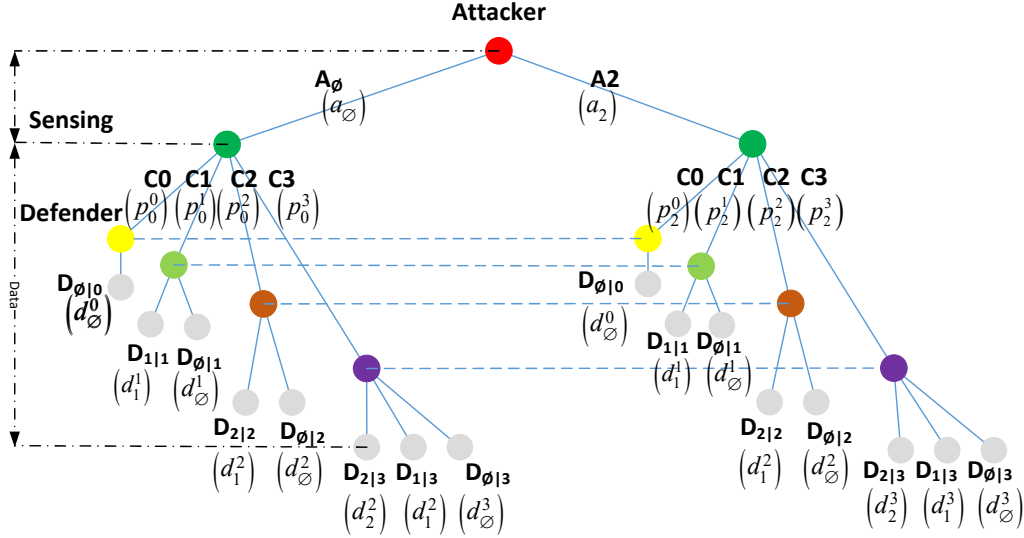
Attacker

$A_{\emptyset}$
$\left(a_{\varnothing}\right)$

A2
$\left(a_2\right)$

Sensing

C0 C1 C2 C3
$\left(p_0^0\right)\left(p_0^1\right)\left(p_0^2\right)\left(p_0^3\right)$

C0 C1 C2 C3
$\left(p_2^0\right)\left(p_2^1\right)\left(p_2^2\right)\left(p_2^3\right)$

Defender

Data

$D_{\emptyset|0}$
$\left(d_{\varnothing}^0\right)$

$D_{1|1}$ $D_{\emptyset|1}$
$\left(d_1^1\right)$ $\left(d_{\varnothing}^1\right)$

$D_{2|2}$ $D_{\emptyset|2}$
$\left(d_1^2\right)$ $\left(d_{\varnothing}^2\right)$

$D_{2|3}$ $D_{1|3}$ $D_{\emptyset|3}$
$\left(d_2^2\right)$ $\left(d_1^2\right)$ $\left(d_{\varnothing}^3\right)$

$D_{\emptyset|0}$
$\left(d_{\varnothing}^0\right)$

$D_{1|1}$ $D_{\emptyset|1}$
$\left(d_1^1\right)$ $\left(d_{\varnothing}^1\right)$

$D_{2|2}$ $D_{\emptyset|2}$
$\left(d_1^2\right)$ $\left(d_{\varnothing}^2\right)$

$D_{2|3}$ $D_{1|3}$ $D_{\emptyset|3}$
$\left(d_2^3\right)$ $\left(d_1^3\right)$ $\left(d_{\varnothing}^3\right)$